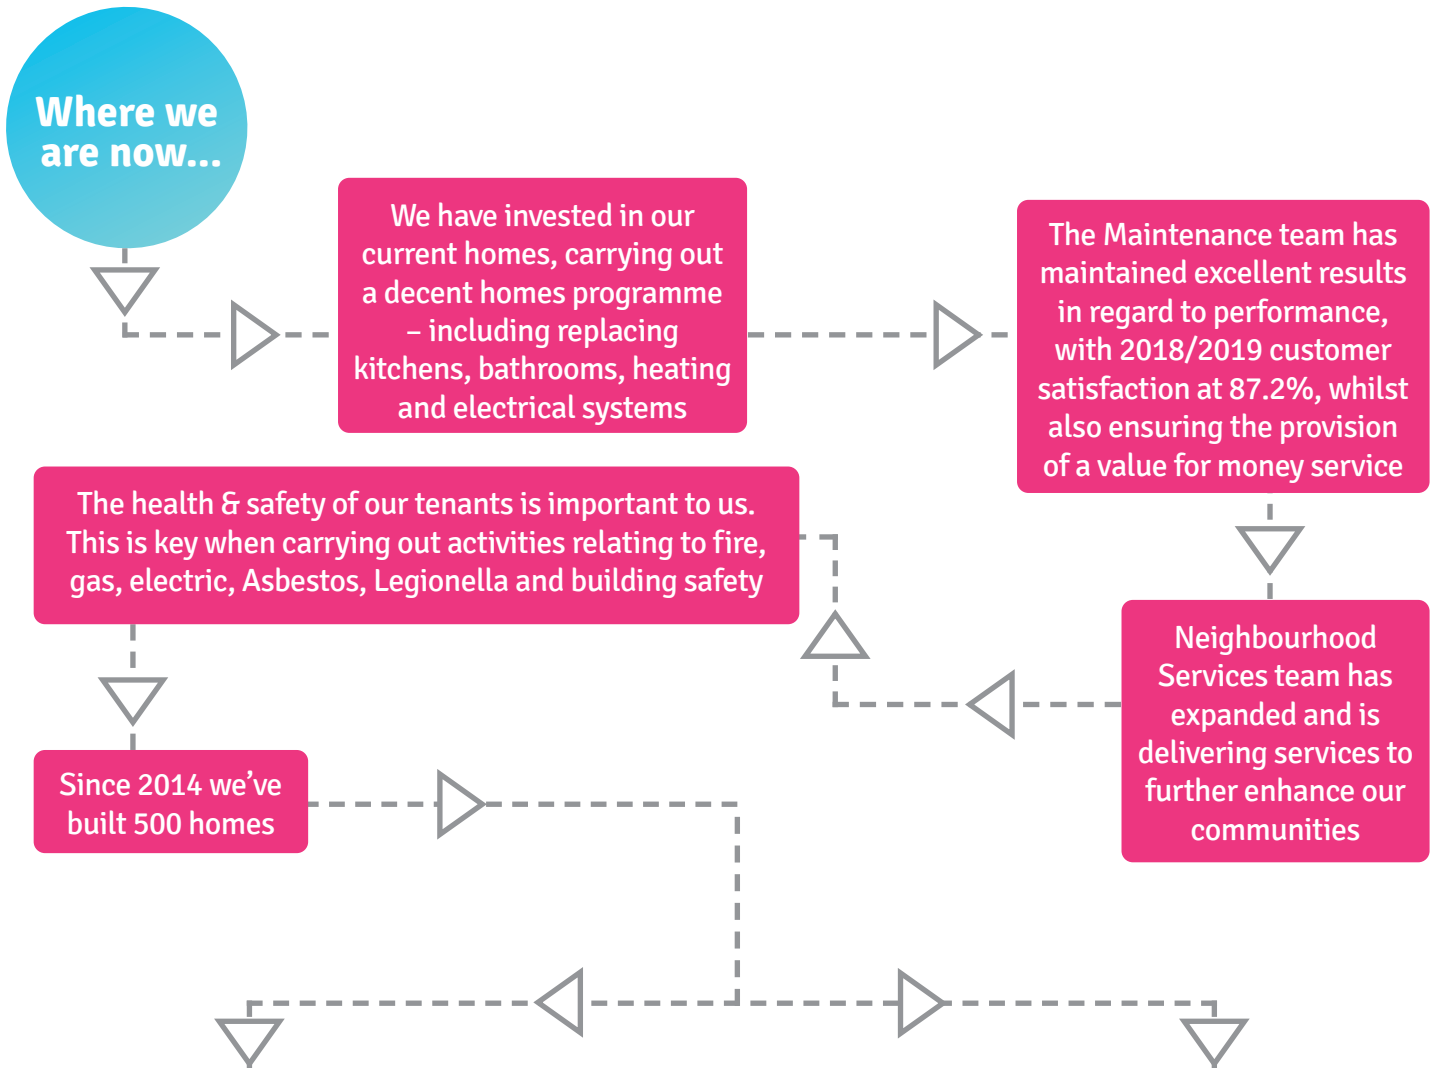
Where we are now...

We have invested in our current homes, carrying out a decent homes programme – including replacing kitchens, bathrooms, heating and electrical systems

The Maintenance team has maintained excellent results in regard to performance, with 2018/2019 customer satisfaction at 87.2%, whilst also ensuring the provision of a value for money service

Neighbourhood Services team has expanded and is delivering services to further enhance our communities

The health & safety of our tenants is important to us. This is key when carrying out activities relating to fire, gas, electric, Asbestos, Legionella and building safety

Since 2014 we've built 500 homes